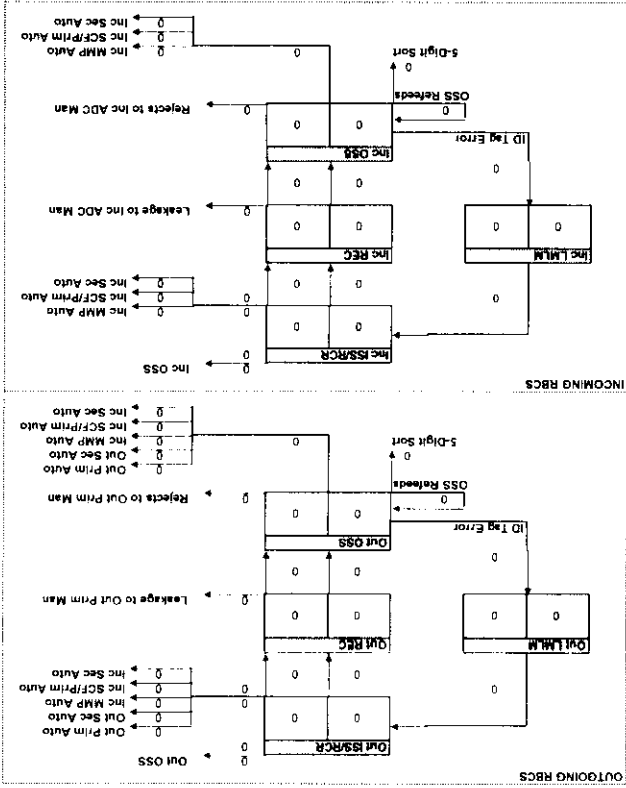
OUTGOING RBCS

Out ISS/RCR
0 0
Out OSS
0
0
Out Prim Auto
Out Sec Auto
Inc MMP Auto
Inc SCF/Prim Auto
Inc Sec Auto
0
0
0
0
0
0
0

Out REC
0 0
0 0
Leakage to Out Prim Man
0

Out LMLM
0 0
0
ID Tag Error
0

Out OSS
0 0
0 0
OSS Rejects
0
Rejects to Out Prim Man
0
5-Digit Sort
0
0
Out Prim Auto
Out Sec Auto
Inc MMP Auto
Inc SCF/Prim Auto
Inc Sec Auto
0
0
0
0
0

INCOMING RBCS

Inc ISS/RCR
0 0
Inc OSS
0
0
Inc MMP Auto
Inc SCF/Prim Auto
Inc Sec Auto
0
0
0
0
0

Inc REC
0 0
0 0
Leakage to Inc ADC Man
0

Inc LMLM
0 0
0
ID Tag Error
0

Inc OSS
0 0
0 0
OSS Rejects
0
Rejects to Inc ADC Man
0
5-Digit Sort
0
0
Inc MMP Auto
Inc SCF/Prim Auto
Inc Sec Auto
0
0
0